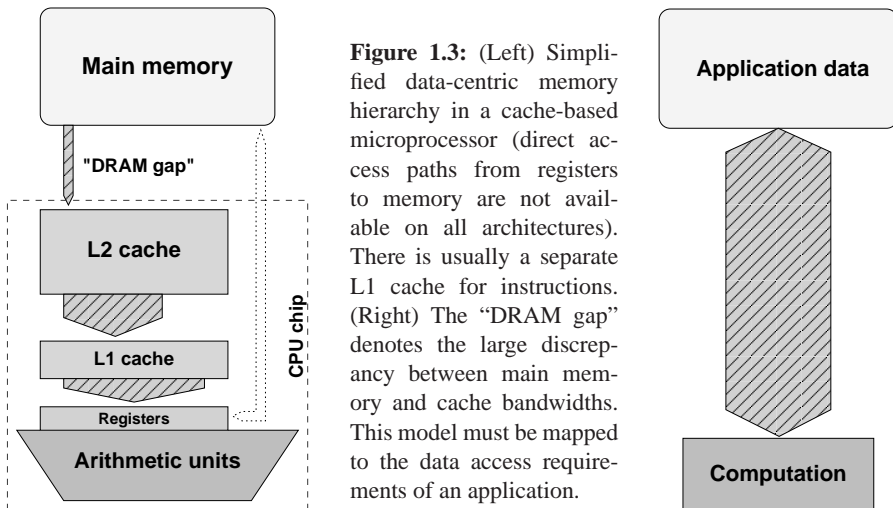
Main memory

"DRAM gap"

L2 cache

L1 cache

Registers

Arithmetic units

CPU chip

**Figure 1.3:** (Left) Simplified data-centric memory hierarchy in a cache-based microprocessor (direct access paths from registers to memory are not available on all architectures). There is usually a separate L1 cache for instructions. (Right) The "DRAM gap" denotes the large discrepancy between main memory and cache bandwidths. This model must be mapped to the data access requirements of an application.

Application data

Computation